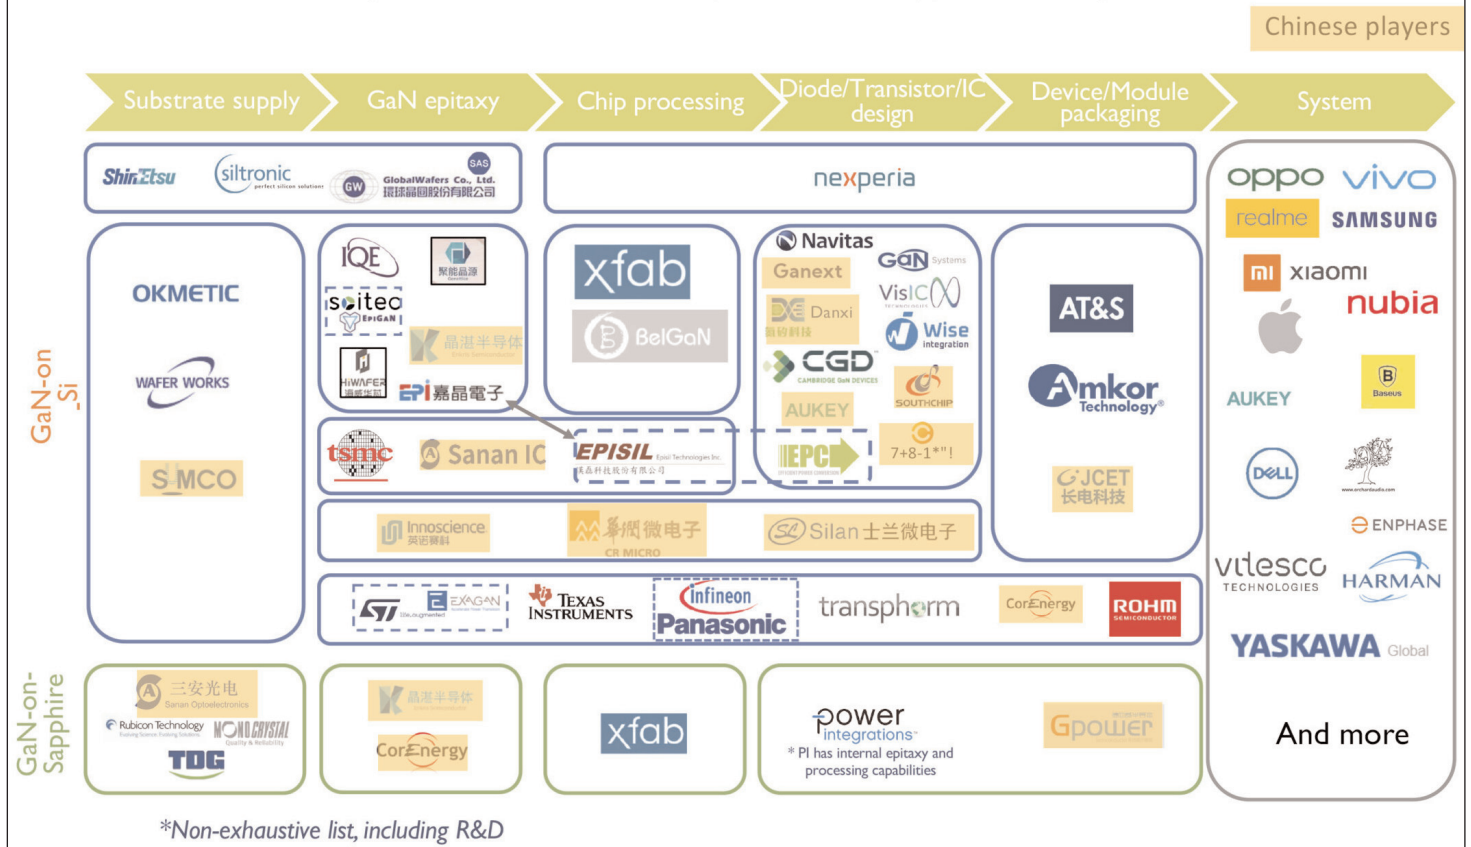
Chinese players

Substrate supply
GaN epitaxy
Chip processing
Diode/Transistor/IC design
Device/Module packaging
System

GaN-on_Si

ShinEtsu
siltronic perfect silicon solution
SAS
GW GlobalWafers Co., Ltd. 環球晶圓股份有限公司

nexperia

oppo
vivo
realme
SAMSUNG
mi xiaomi
nubia
AUKEY
Baseus
DELL
ENPHASE
vitesco TECHNOLOGIES
HARMAN
YASKAWA Global
And more

OKMETIC
WAFER WORKS
SIMCO

IQE
聚能晶源
soitec EPIGAN
HiWAFER
晶湛半导体
EPI 嘉晶電子

xfab
BelGaN

Navitas
Ganext
GaN Systems
Danxi
VisIC
CGD CAMBRIDGE GaN DEVICES
Wise integration
AUKEY
SOUTHCHIP
EPC
7+8-1*"!

AT&S
Amkor Technology
JCET 长电科技

tsmc
Sanan IC
EPISIL 漢磊科技股份有限公司

Innoscience 英诺赛科
華潤微电子 CR MICRO
Silan 士兰微电子

ST
EXAGAN
TEXAS INSTRUMENTS
Infineon
Panasonic
transphorm
CorEnergy
ROHM SEMICONDUCTOR

GaN-on-Sapphire

三安光电 Sanan Optoelectronics
Rubicon Technology
MONOCRYSTAL
TDG

晶湛半导体
CorEnergy

xfab

power integrations
* PI has internal epitaxy and processing capabilities
Gpower

*Non-exhaustive list, including R&D